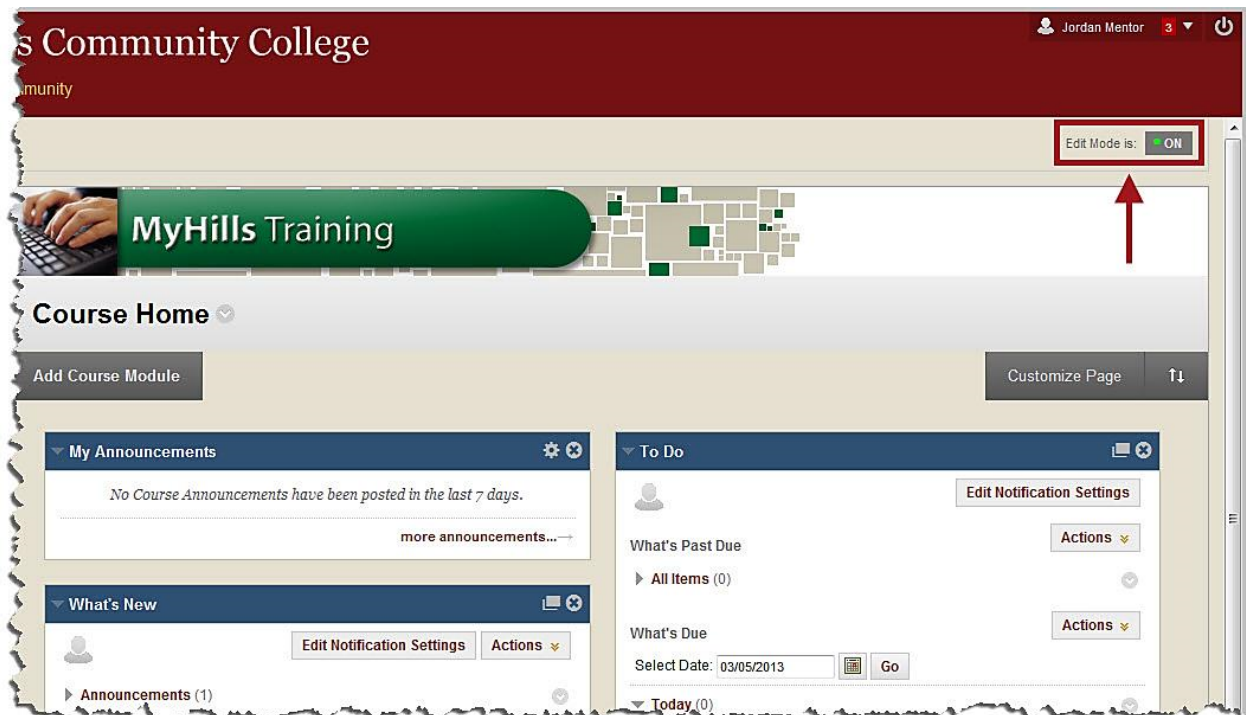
s Community College

munity

Jordan Mentor 3

Edit Mode is: ON

MyHills Training

Course Home

Add Course Module

Customize Page

My Announcements

No Course Announcements have been posted in the last 7 days.

more announcements...

What's New

Edit Notification Settings Actions

Announcements (1)

To Do

Edit Notification Settings

What's Past Due

Actions

All Items (0)

What's Due

Actions

Select Date: 03/05/2013 Go

Today (0)